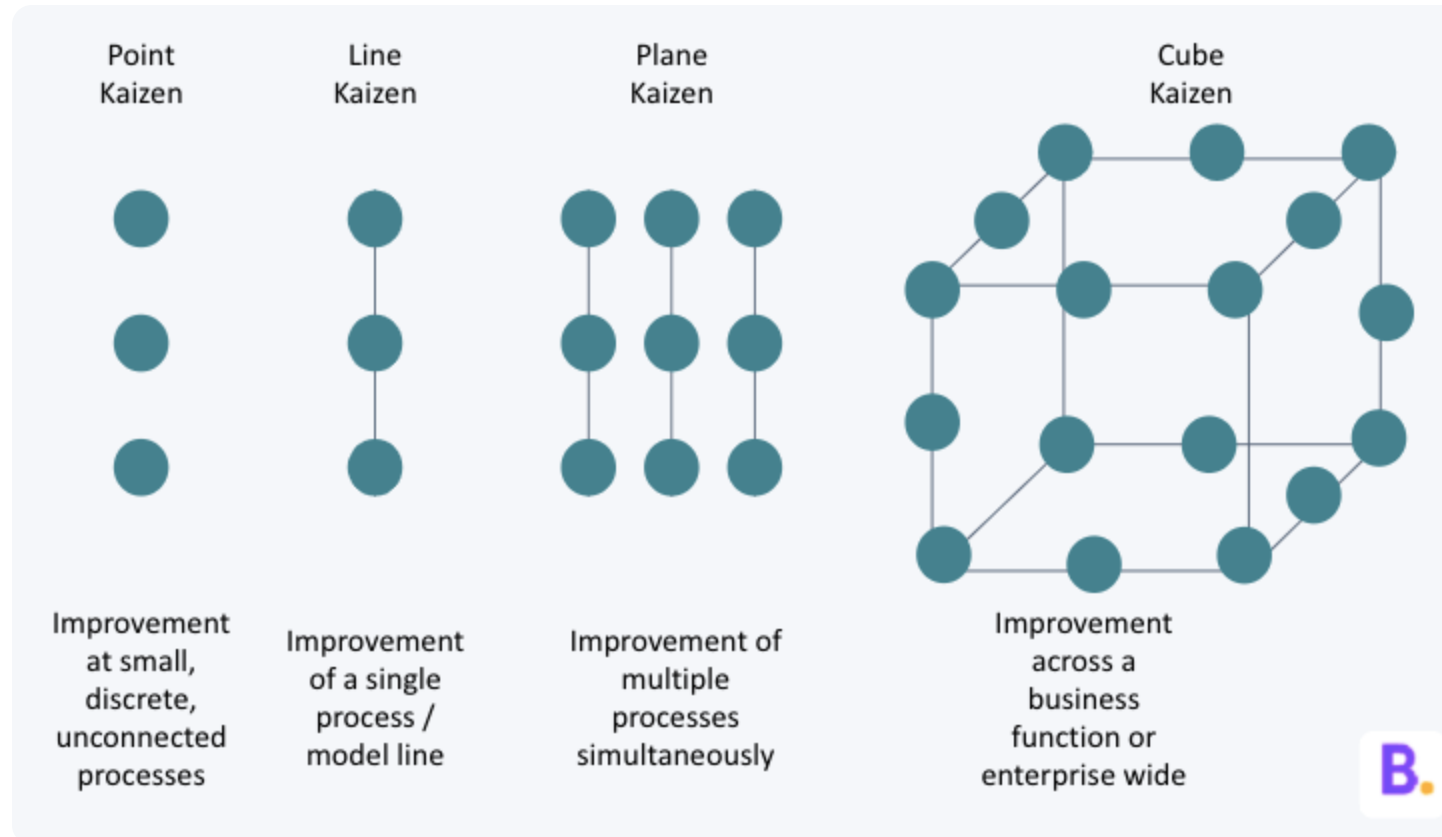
Point Kaizen

Line Kaizen

Plane Kaizen

Cube Kaizen

Improvement at small, discrete, unconnected processes

Improvement of a single process / model line

Improvement of multiple processes simultaneously

Improvement across a business function or enterprise wide

B.